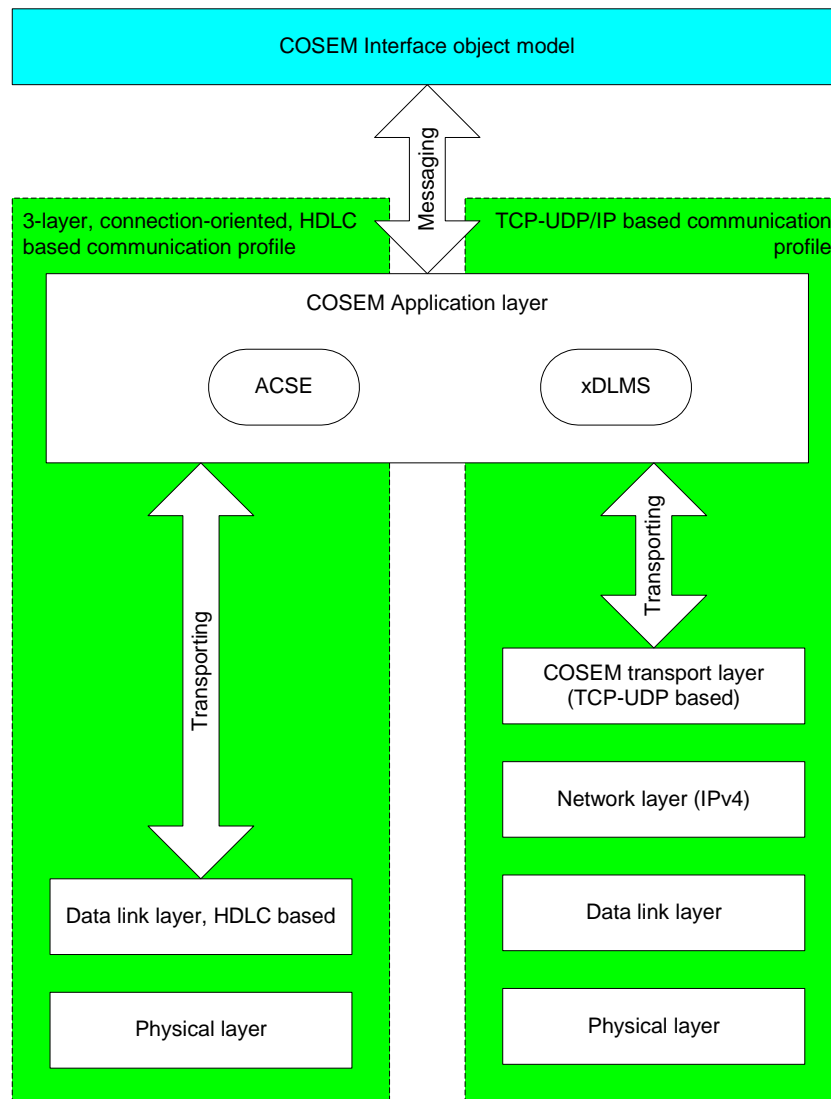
COSEM Interface object model

Messaging

3-layer, connection-oriented, HDLC based communication profile

TCP-UDP/IP based communication profile

COSEM Application layer

ACSE

xDLMS

Transporting

Transporting

COSEM transport layer (TCP-UDP based)

Network layer (IPv4)

Data link layer, HDLC based

Data link layer

Physical layer

Physical layer